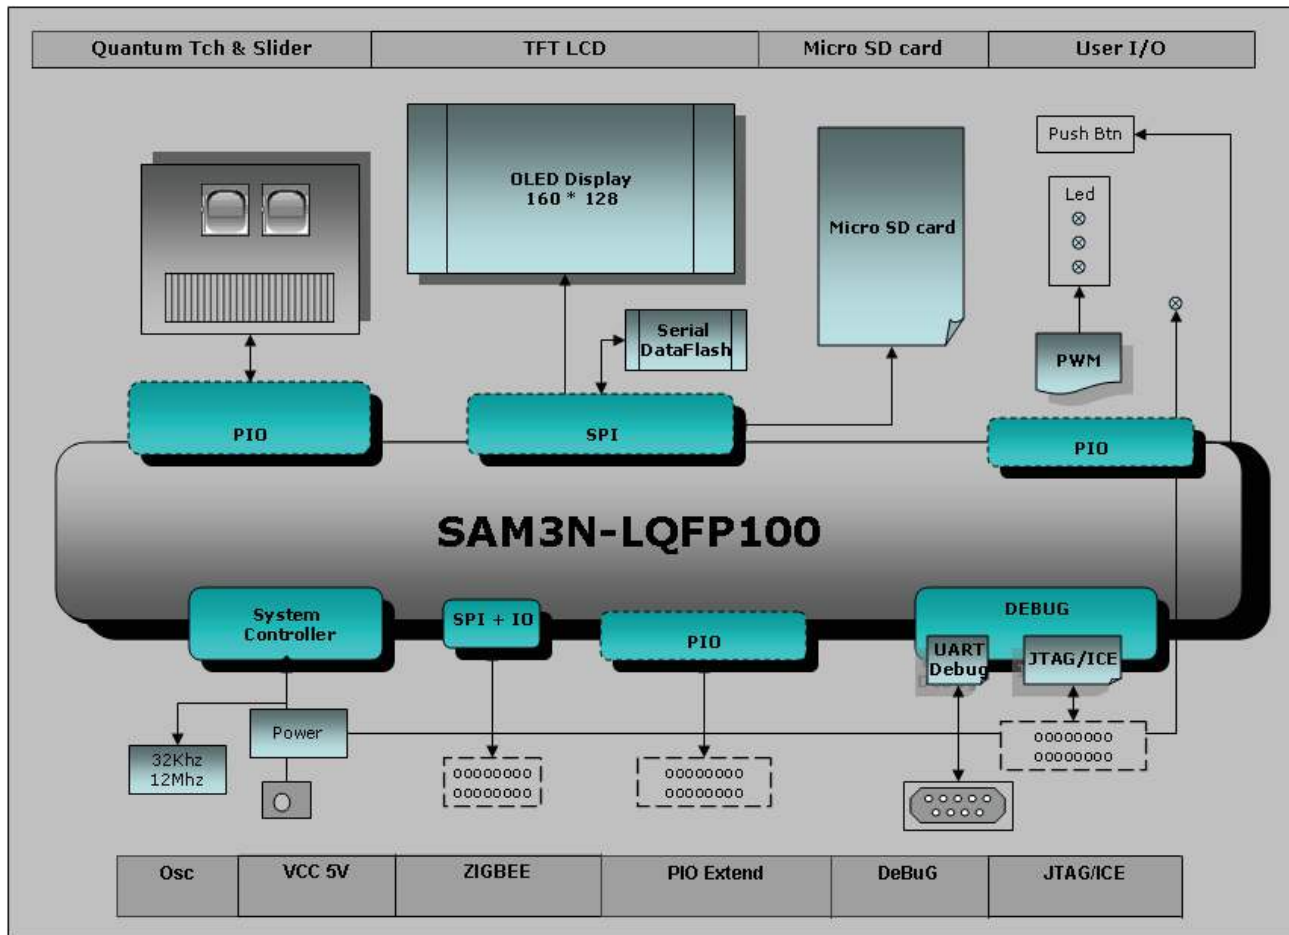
| Quantum Tch & Slider | TFT LCD | Micro SD card | User I/O |
|---|---|---|---|

OLED Display
160 * 128

Micro SD card

Push Btn

Led

Serial DataFlash

PWM

PIO

SPI

PIO

SAM3N-LQFP100

System Controller

SPI + IO

PIO

DEBUG

UART Debug

JTAG/ICE

Power

32Khz
12Mhz

00000000
00000000

00000000
00000000

00000000
00000000

| Osc | VCC 5V | ZIGBEE | PIO Extend | DeBuG | JTAG/ICE |
|---|---|---|---|---|---|